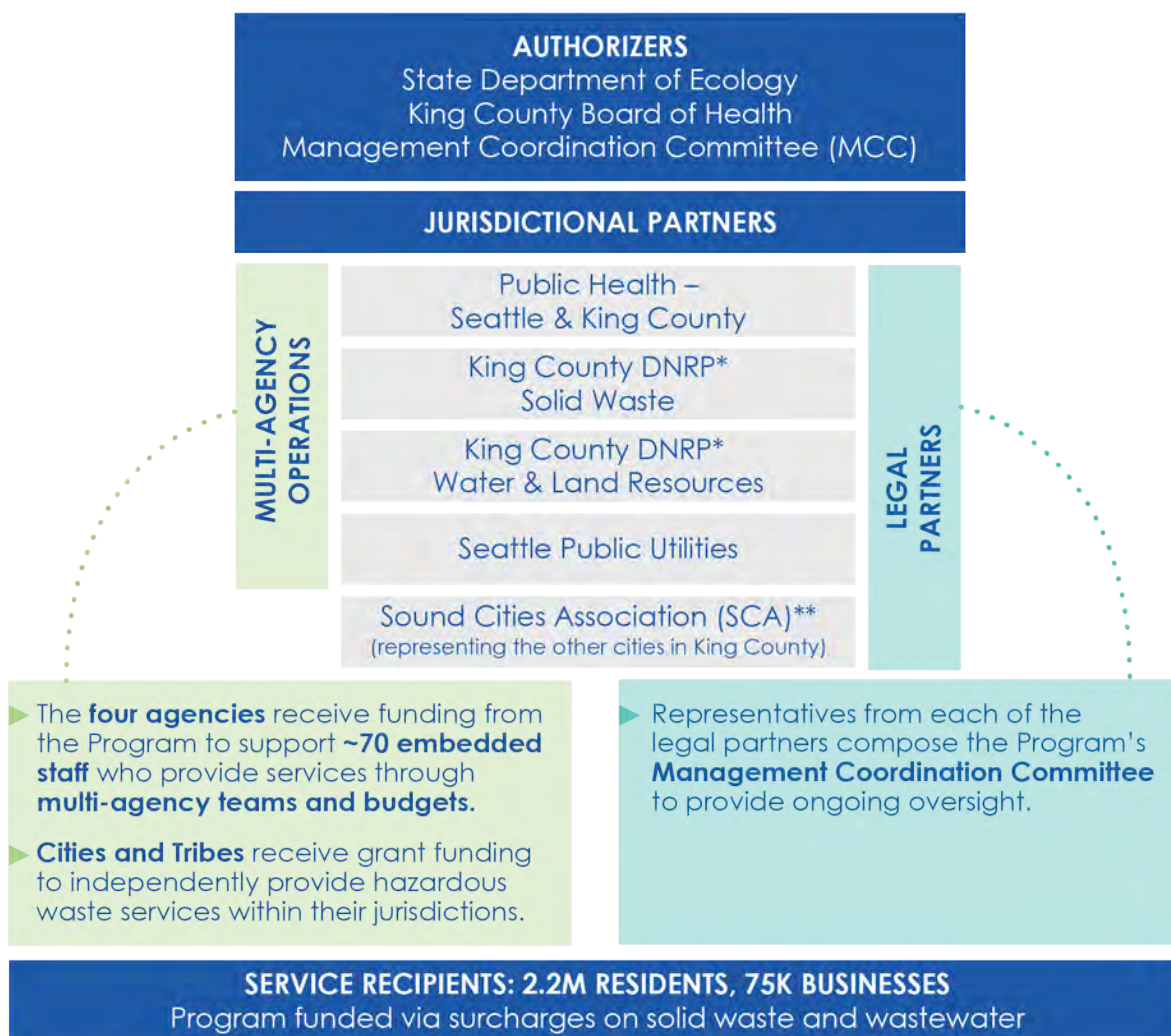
AUTHORIZERS
State Department of Ecology
King County Board of Health
Management Coordination Committee (MCC)

JURISDICTIONAL PARTNERS

MULTI-AGENCY OPERATIONS

Public Health – Seattle & King County

King County DNRP* Solid Waste

King County DNRP* Water & Land Resources

Seattle Public Utilities

Sound Cities Association (SCA)** (representing the other cities in King County)

LEGAL PARTNERS

The **four agencies** receive funding from the Program to support **~70 embedded staff** who provide services through **multi-agency teams and budgets.**

**Cities and Tribes** receive grant funding to independently provide hazardous waste services within their jurisdictions.

Representatives from each of the legal partners compose the Program's **Management Coordination Committee** to provide ongoing oversight.

SERVICE RECIPIENTS: 2.2M RESIDENTS, 75K BUSINESSES
Program funded via surcharges on solid waste and wastewater